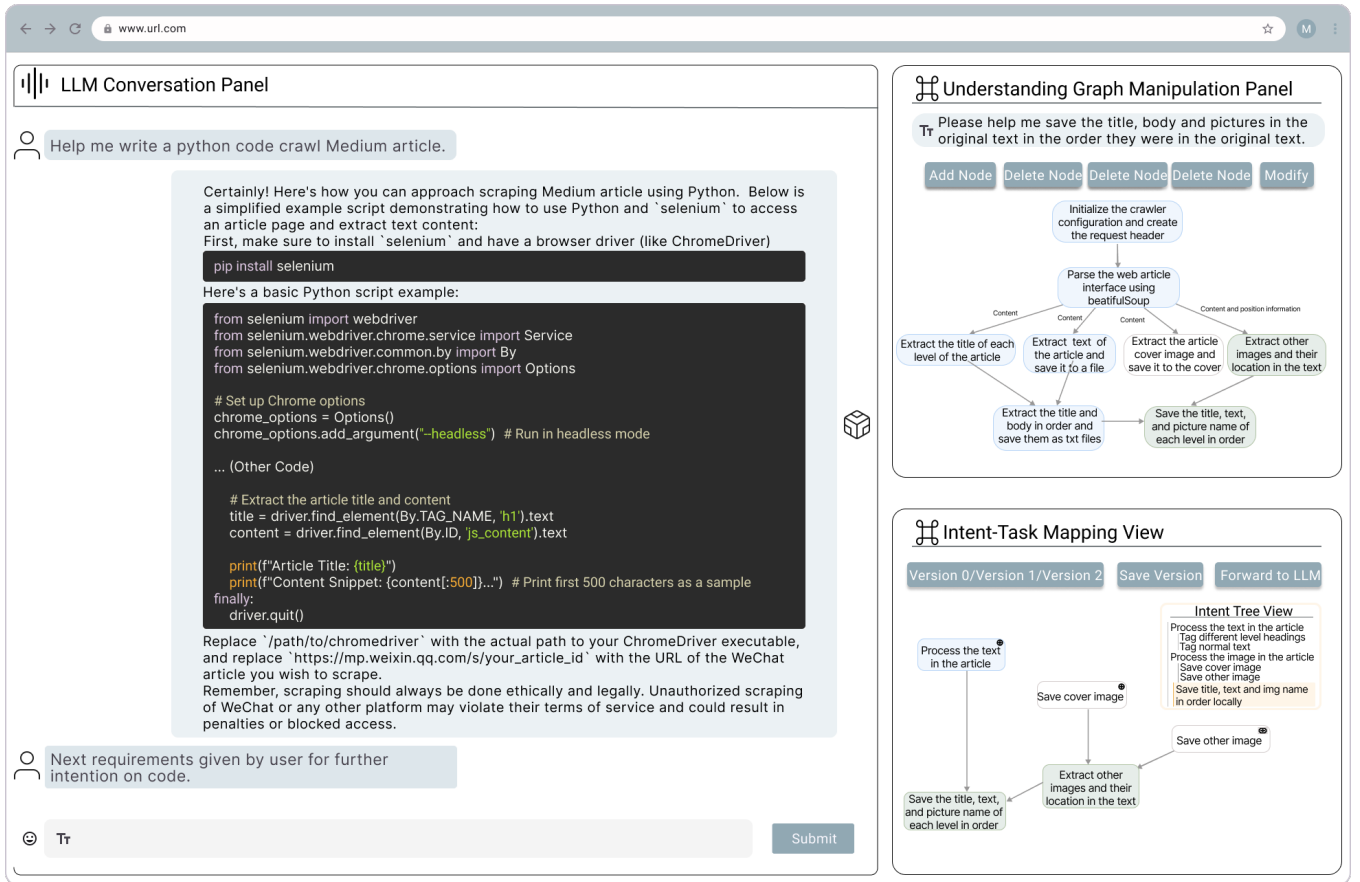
www.url.com

M

LLM Conversation Panel

Help me write a python code crawl Medium article.

Certainly! Here's how you can approach scraping Medium article using Python. Below is a simplified example script demonstrating how to use Python and `selenium` to access an article page and extract text content:
First, make sure to install `selenium` and have a browser driver (like ChromeDriver)

pip install selenium

Here's a basic Python script example:

from selenium import webdriver
from selenium.webdriver.chrome.service import Service
from selenium.webdriver.common.by import By
from selenium.webdriver.chrome.options import Options

# Set up Chrome options
chrome_options = Options()
chrome_options.add_argument("--headless") # Run in headless mode

... (Other Code)

# Extract the article title and content
title = driver.find_element(By.TAG_NAME, 'h1').text
content = driver.find_element(By.ID, 'js_content').text

print(f"Article Title: {title}")
print(f"Content Snippet: {content[:500]}...") # Print first 500 characters as a sample
finally:
driver.quit()

Replace `/path/to/chromedriver` with the actual path to your ChromeDriver executable, and replace `https://mp.weixin.qq.com/s/your_article_id` with the URL of the WeChat article you wish to scrape.
Remember, scraping should always be done ethically and legally. Unauthorized scraping of WeChat or any other platform may violate their terms of service and could result in penalties or blocked access.

Next requirements given by user for further intention on code.

Tт

Submit

Understanding Graph Manipulation Panel

Tт Please help me save the title, body and pictures in the original text in the order they were in the original text.

Add Node | Delete Node | Delete Node | Delete Node | Modify

Initialize the crawler configuration and create the request header

Parse the web article interface using beatifulSoup

Content

Content

Content

Content and position information

Extract the title of each level of the article

Extract text of the article and save it to a file

Extract the article cover image and save it to the cover

Extract other images and their location in the text

Extract the title and body in order and save them as txt files

Save the title, text, and picture name of each level in order

Intent-Task Mapping View

Version 0/Version 1/Version 2 | Save Version | Forward to LLM

Intent Tree View
Process the text in the article
Tag different level headings
Tag normal text
Process the image in the article
Save cover image
Save other image
Save title, text and img name in order locally

Process the text in the article

Save cover image

Save other image

Extract other images and their location in the text

Save the title, text, and picture name of each level in order